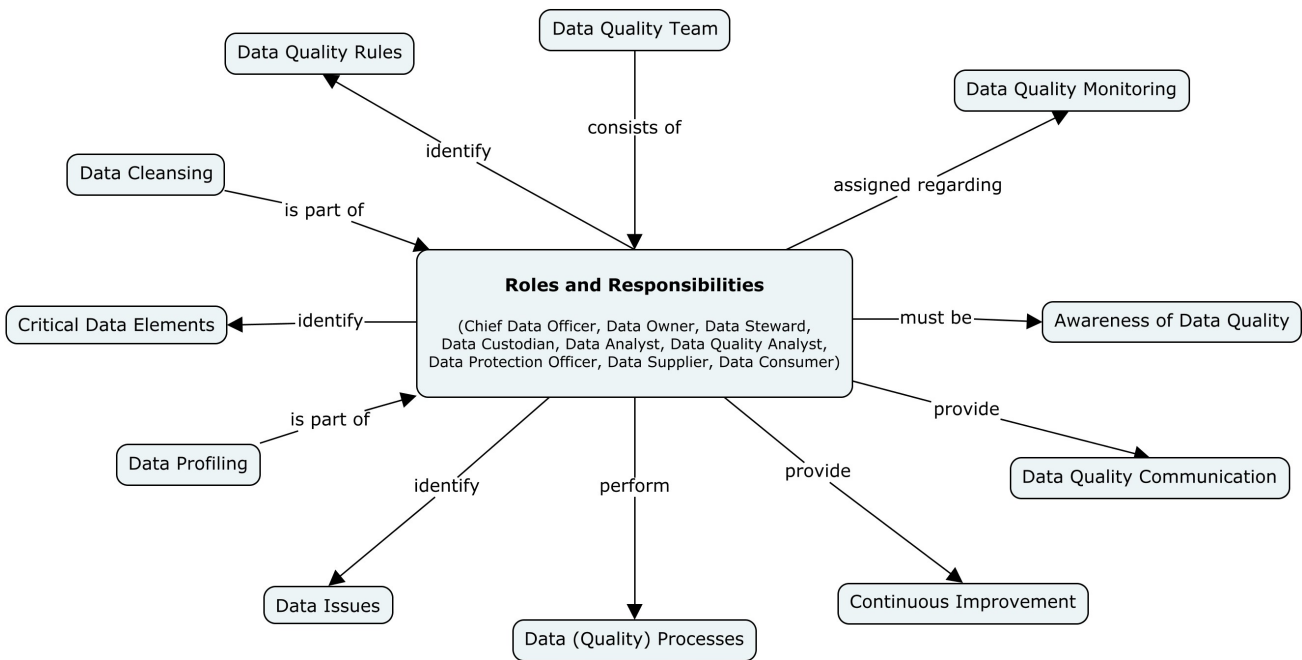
Data Quality Team

Data Quality Rules

Data Quality Monitoring

consists of

identify

Data Cleansing

assigned regarding

is part of

Roles and Responsibilities

(Chief Data Officer, Data Owner, Data Steward, Data Custodian, Data Analyst, Data Quality Analyst, Data Protection Officer, Data Supplier, Data Consumer)

Critical Data Elements

identify

must be

Awareness of Data Quality

is part of

provide

Data Profiling

identify

perform

provide

Data Quality Communication

Data Issues

Continuous Improvement

Data (Quality) Processes